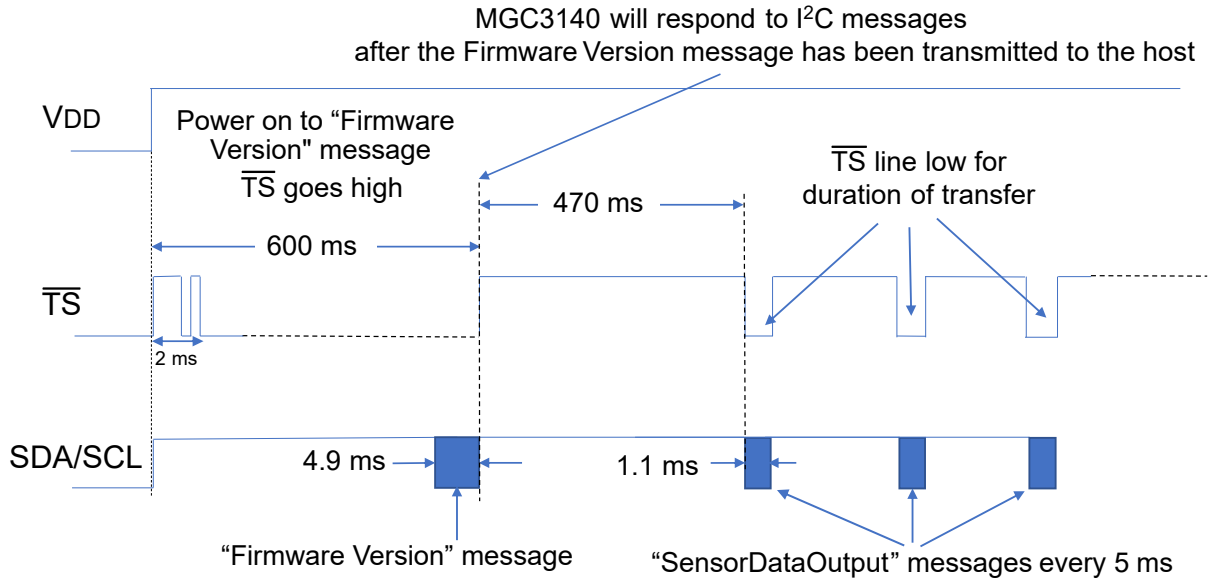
MGC3140 will respond to I$^2$C messages after the Firmware Version message has been transmitted to the host

VDD

Power on to “Firmware Version" message $\overline{TS}$ goes high

470 ms

$\overline{TS}$ line low for duration of transfer

600 ms

$\overline{TS}$

2 ms

SDA/SCL

4.9 ms

1.1 ms

“Firmware Version” message

“SensorDataOutput” messages every 5 ms